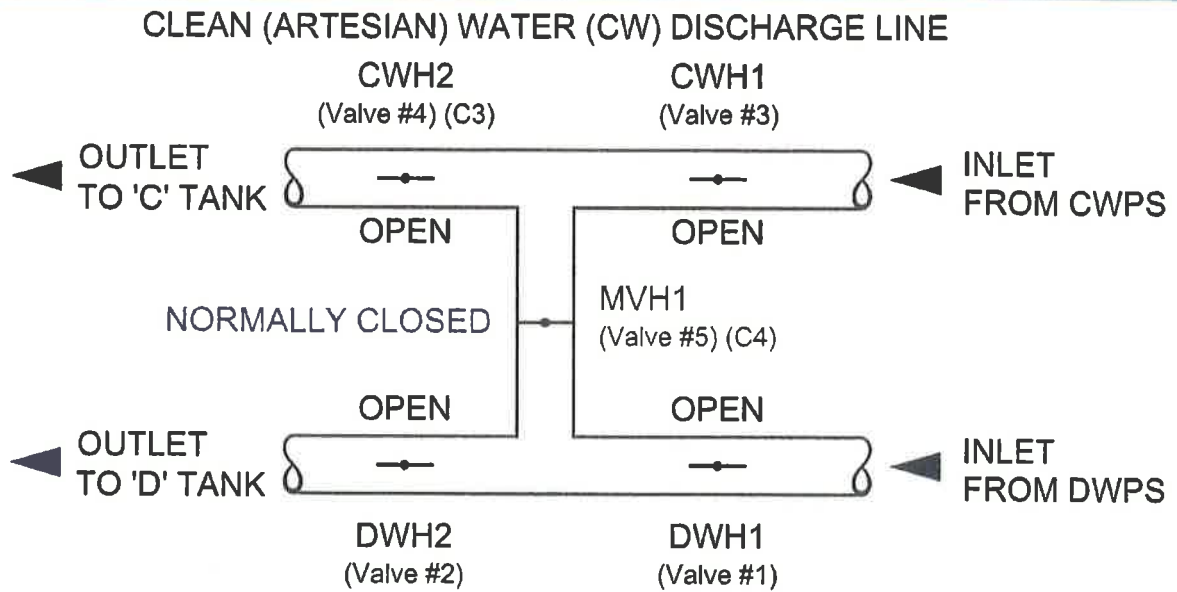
CLEAN (ARTESIAN) WATER (CW) DISCHARGE LINE

CWH2
(Valve #4) (C3)

CWH1
(Valve #3)

OUTLET
TO 'C' TANK

INLET
FROM CWPS

OPEN

OPEN

NORMALLY CLOSED

MVH1
(Valve #5) (C4)

OPEN

OPEN

OUTLET
TO 'D' TANK

INLET
FROM DWPS

DWH2
(Valve #2)

DWH1
(Valve #1)